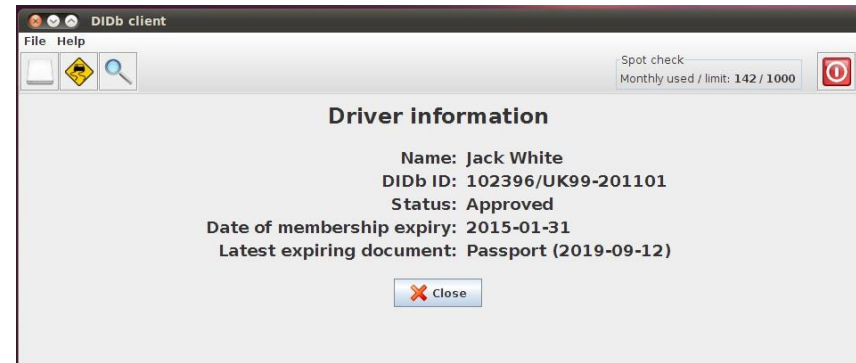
DIDb client

File Help

Spot check
Monthly used / limit: 142 / 1000

Driver information

Name: Jack White
DIDb ID: 102396/UK99-201101
Status: Approved
Date of membership expiry: 2015-01-31
Latest expiring document: Passport (2019-09-12)

Close